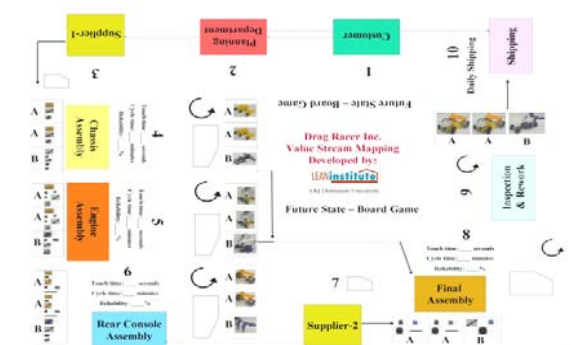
Supplier-1

Planning Department

Customer

Shipping

10
Daily Shipping

3

2

1

Future State – Board Game

A
A
B

Chassis Assembly

4
Touch time: ___ seconds
Cycle time: ___ minutes
Reliability: ___%

A
A
B

Engine Assembly

5
Touch time: ___ seconds
Cycle time: ___ minutes
Reliability: ___%

A
A
B

6
Touch time: ___ seconds
Cycle time: ___ minutes
Reliability: ___%

Rear Console Assembly

A
A
B

A
A
B

A
A
B

Drag Racer Inc.
Value Stream Mapping
Developed by:
LEAN institute
Old Dominion University

Future State – Board Game

A
A
B

9
Inspection & Rework

8
Touch time: ___ seconds
Cycle time: ___ minutes
Reliability: ___%

7

Final Assembly

Supplier-2

A
A
B